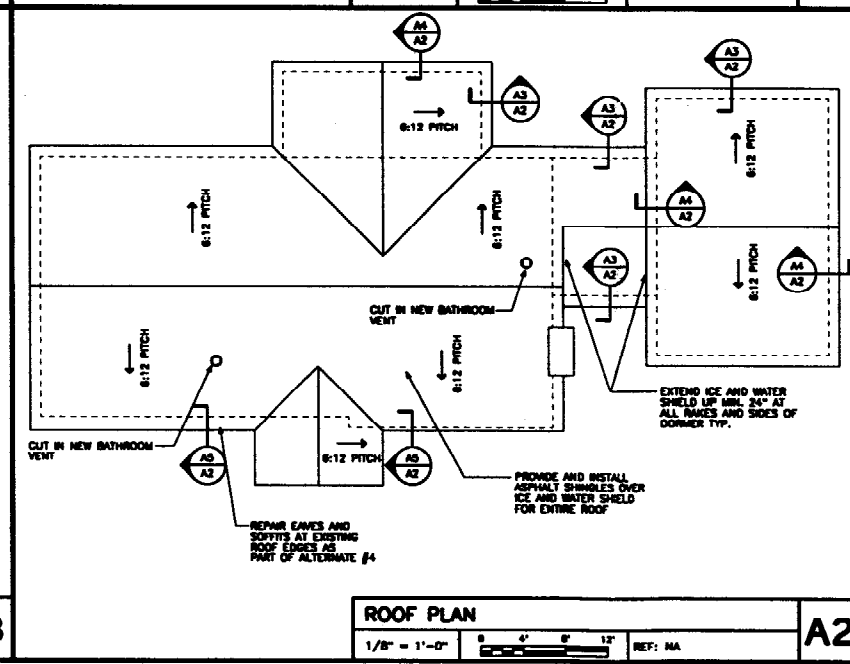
A4
A2

A3
A2

A3
A2

A3
A2

6:12 PITCH

6:12 PITCH

6:12 PITCH

6:12 PITCH

A4
A2

A3
A2

6:12 PITCH

A4
A2

CUT IN NEW BATHROOM VENT

6:12 PITCH

6:12 PITCH

EXTEND ICE AND WATER SHIELD UP MIN. 24" AT ALL RAKES AND SIDES OF DORMER TYP.

CUT IN NEW BATHROOM VENT

A5
A2

6:12 PITCH

A5
A2

PROVIDE AND INSTALL ASPHALT SHINGLES OVER ICE AND WATER SHIELD FOR ENTIRE ROOF

REPAIR EAVES AND SOFFITS AT EXISTING ROOF EDGES AS PART OF ALTERNATE #4

ROOF PLAN

1/8" = 1'-0"

0 4' 8' 12'

REF: NA

A2

3